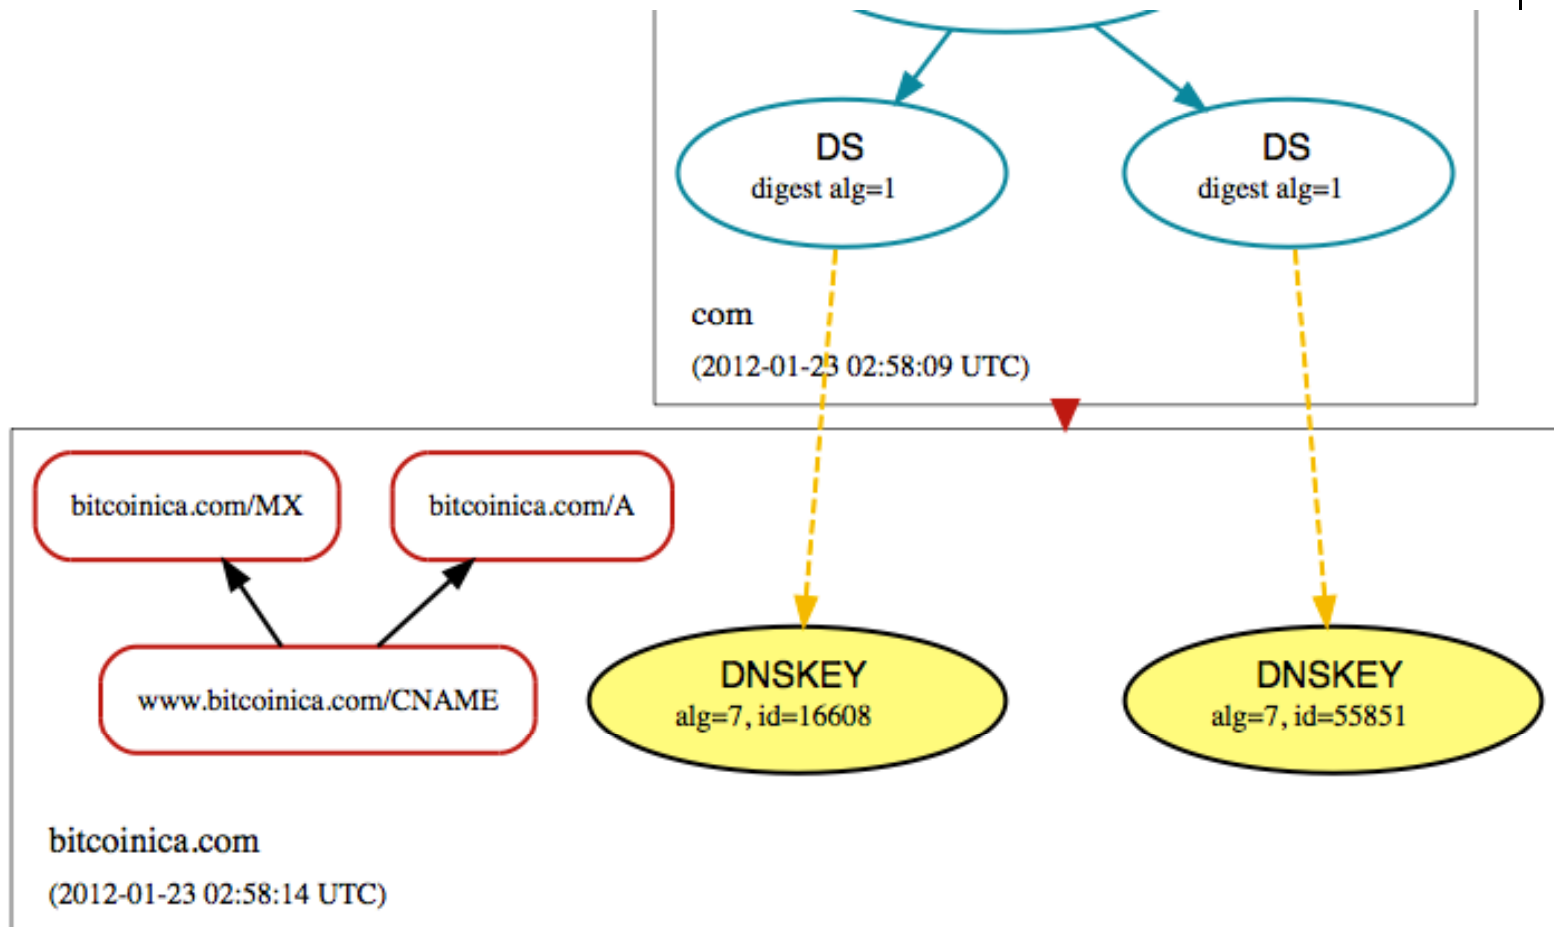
DS
digest alg=1

DS
digest alg=1

com
(2012-01-23 02:58:09 UTC)

bitcoinica.com/MX

bitcoinica.com/A

www.bitcoinica.com/CNAME

DNSKEY
alg=7, id=16608

DNSKEY
alg=7, id=55851

bitcoinica.com
(2012-01-23 02:58:14 UTC)